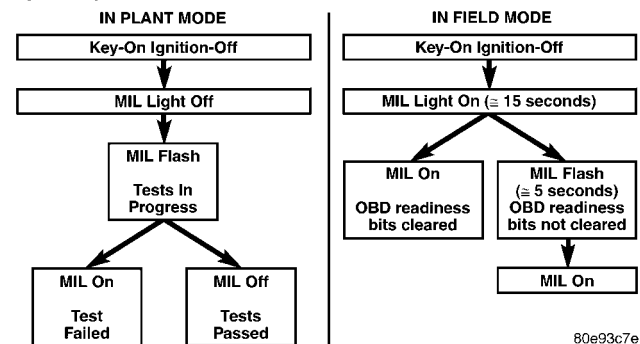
IN PLANT MODE

Key-On Ignition-Off

MIL Light Off

MIL Flash

Tests In Progress

MIL On

Test Failed

MIL Off

Tests Passed

IN FIELD MODE

Key-On Ignition-Off

MIL Light On ($\cong$ 15 seconds)

MIL On

OBD readiness bits cleared

MIL Flash ($\cong$ 5 seconds) OBD readiness bits not cleared

MIL On

80e93c7e